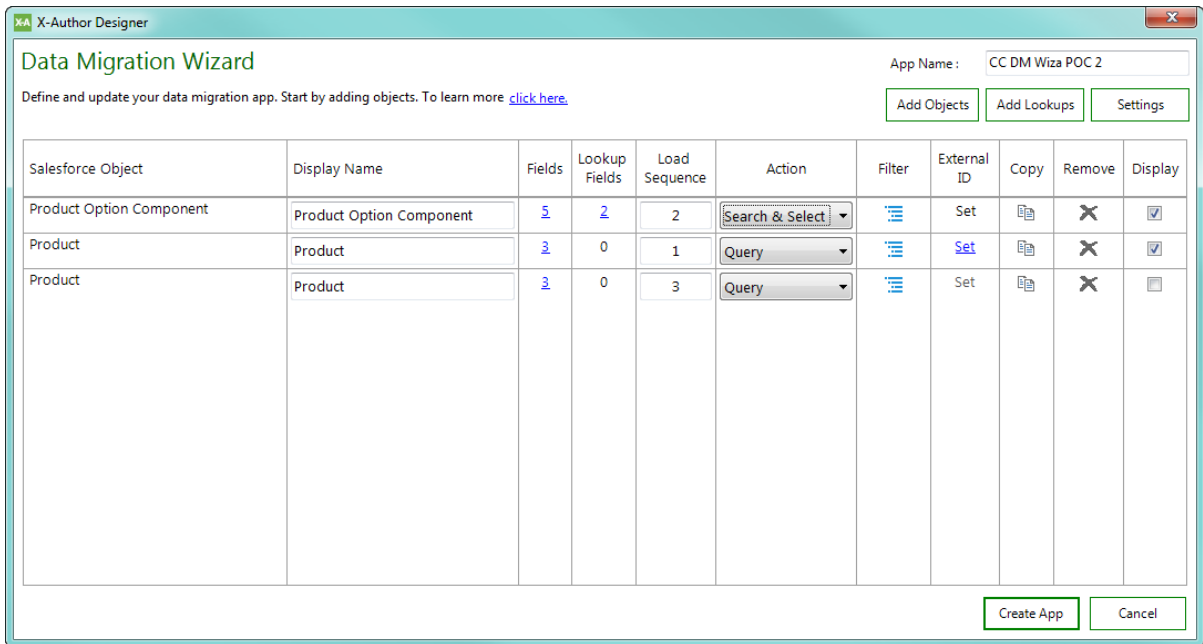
X-Author Designer

Data Migration Wizard

App Name : CC DM Wiza POC 2

Define and update your data migration app. Start by adding objects. To learn more click here.

Add Objects | Add Lookups | Settings

| Salesforce Object | Display Name | Fields | Lookup Fields | Load Sequence | Action | Filter | External ID | Copy | Remove | Display |
|---|---|---|---|---|---|---|---|---|---|---|
| Product Option Component | Product Option Component | 5 | 2 | 2 | Search & Select | | Set | | | |
| Product | Product | 3 | 0 | 1 | Query | | Set | | | |
| Product | Product | 3 | 0 | 3 | Query | | Set | | | |

Create App | Cancel